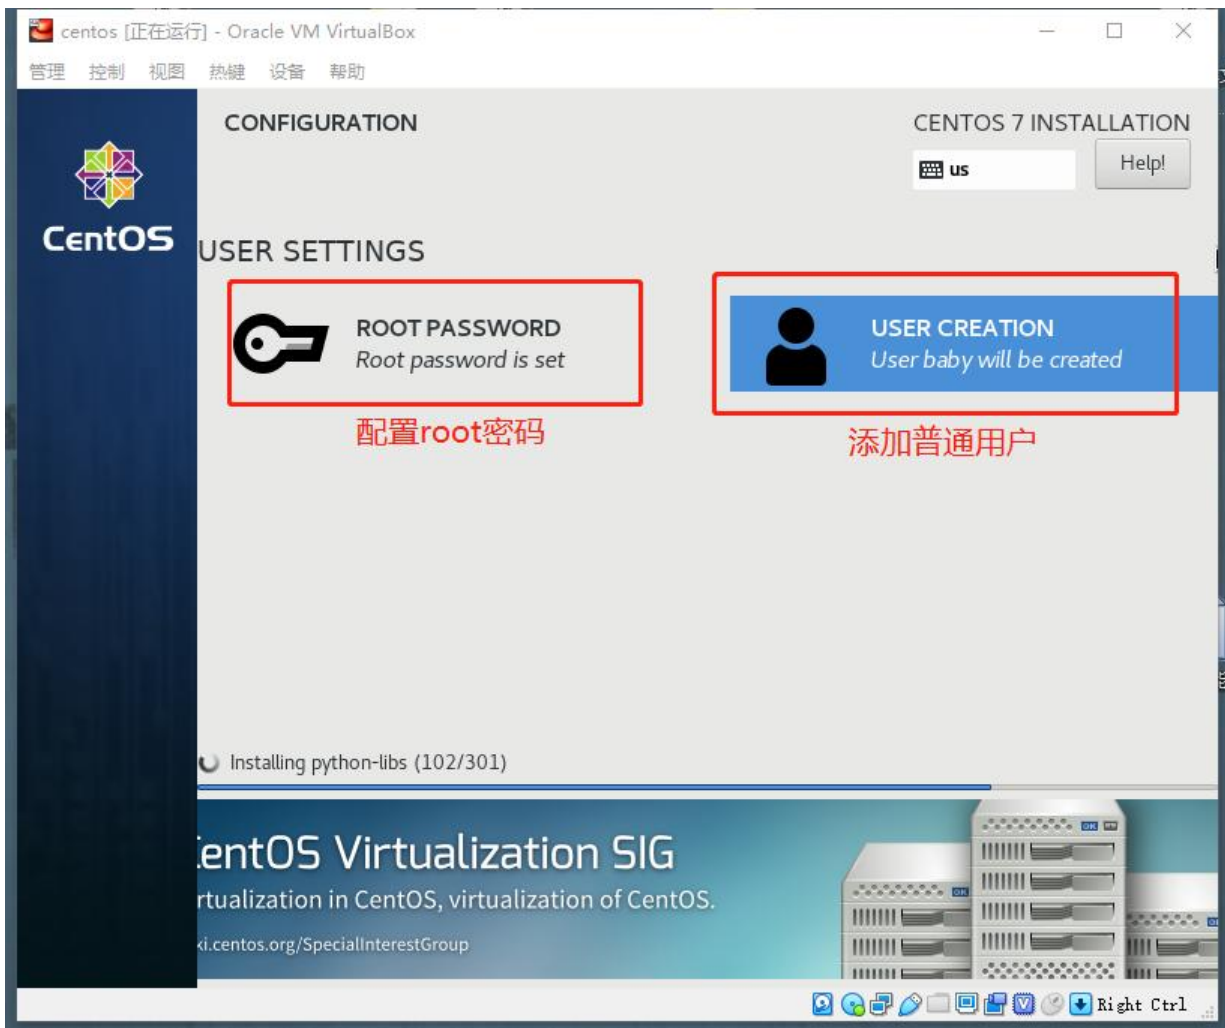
centos [正在运行] - Oracle VM VirtualBox

管理 控制 视图 热键 设备 帮助

CentOS

CONFIGURATION

CENTOS 7 INSTALLATION

us

Help!

USER SETTINGS

ROOT PASSWORD
Root password is set

配置root密码

USER CREATION
User baby will be created

添加普通用户

Installing python-libs (102/301)

entOS Virtualization SIG

rtualization in CentOS, virtualization of CentOS.

ki.centos.org/SpecialInterestGroup

OK

OK

Right Ctrl